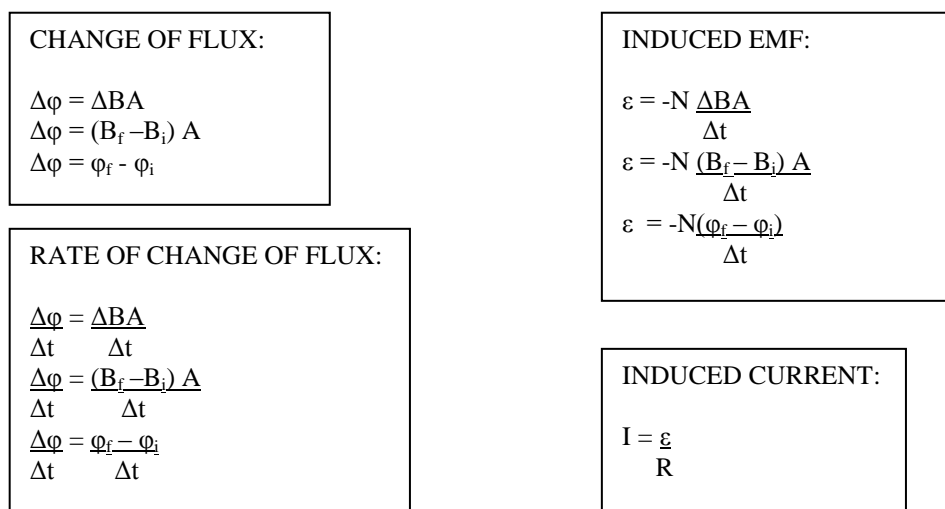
CHANGE OF FLUX:

$\Delta\varphi = \Delta BA$
$\Delta\varphi = (B_f - B_i) A$
$\Delta\varphi = \varphi_f - \varphi_i$

RATE OF CHANGE OF FLUX:

$\frac{\Delta\varphi}{\Delta t} = \frac{\Delta BA}{\Delta t}$
$\frac{\Delta\varphi}{\Delta t} = \frac{(B_f - B_i) A}{\Delta t}$
$\frac{\Delta\varphi}{\Delta t} = \frac{\varphi_f - \varphi_i}{\Delta t}$

INDUCED EMF:

$\varepsilon = -N \frac{\Delta BA}{\Delta t}$
$\varepsilon = -N \frac{(B_f - B_i) A}{\Delta t}$
$\varepsilon = -N \frac{(\varphi_f - \varphi_i)}{\Delta t}$

INDUCED CURRENT:

$I = \frac{\varepsilon}{R}$